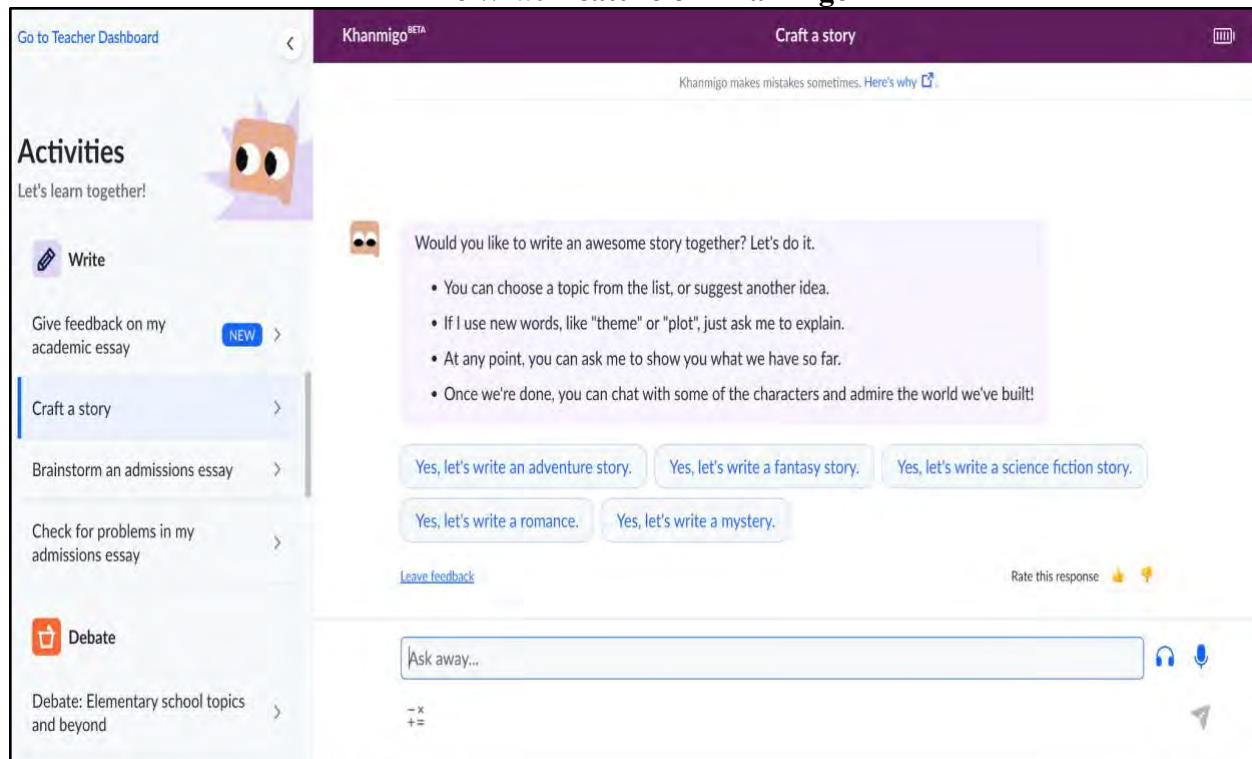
Go to Teacher Dashboard

Activities
Let's learn together!

Write

Give feedback on my academic essay NEW

Craft a story

Brainstorm an admissions essay

Check for problems in my admissions essay

Debate

Debate: Elementary school topics and beyond

Khanmigo BETA

Craft a story

Khanmigo makes mistakes sometimes. Here's why

Would you like to write an awesome story together? Let's do it.

- You can choose a topic from the list, or suggest another idea.
- If I use new words, like "theme" or "plot", just ask me to explain.
- At any point, you can ask me to show you what we have so far.
- Once we're done, you can chat with some of the characters and admire the world we've built!

Yes, let's write an adventure story.

Yes, let's write a fantasy story.

Yes, let's write a science fiction story.

Yes, let's write a romance.

Yes, let's write a mystery.

Leave feedback

Rate this response

Ask away...